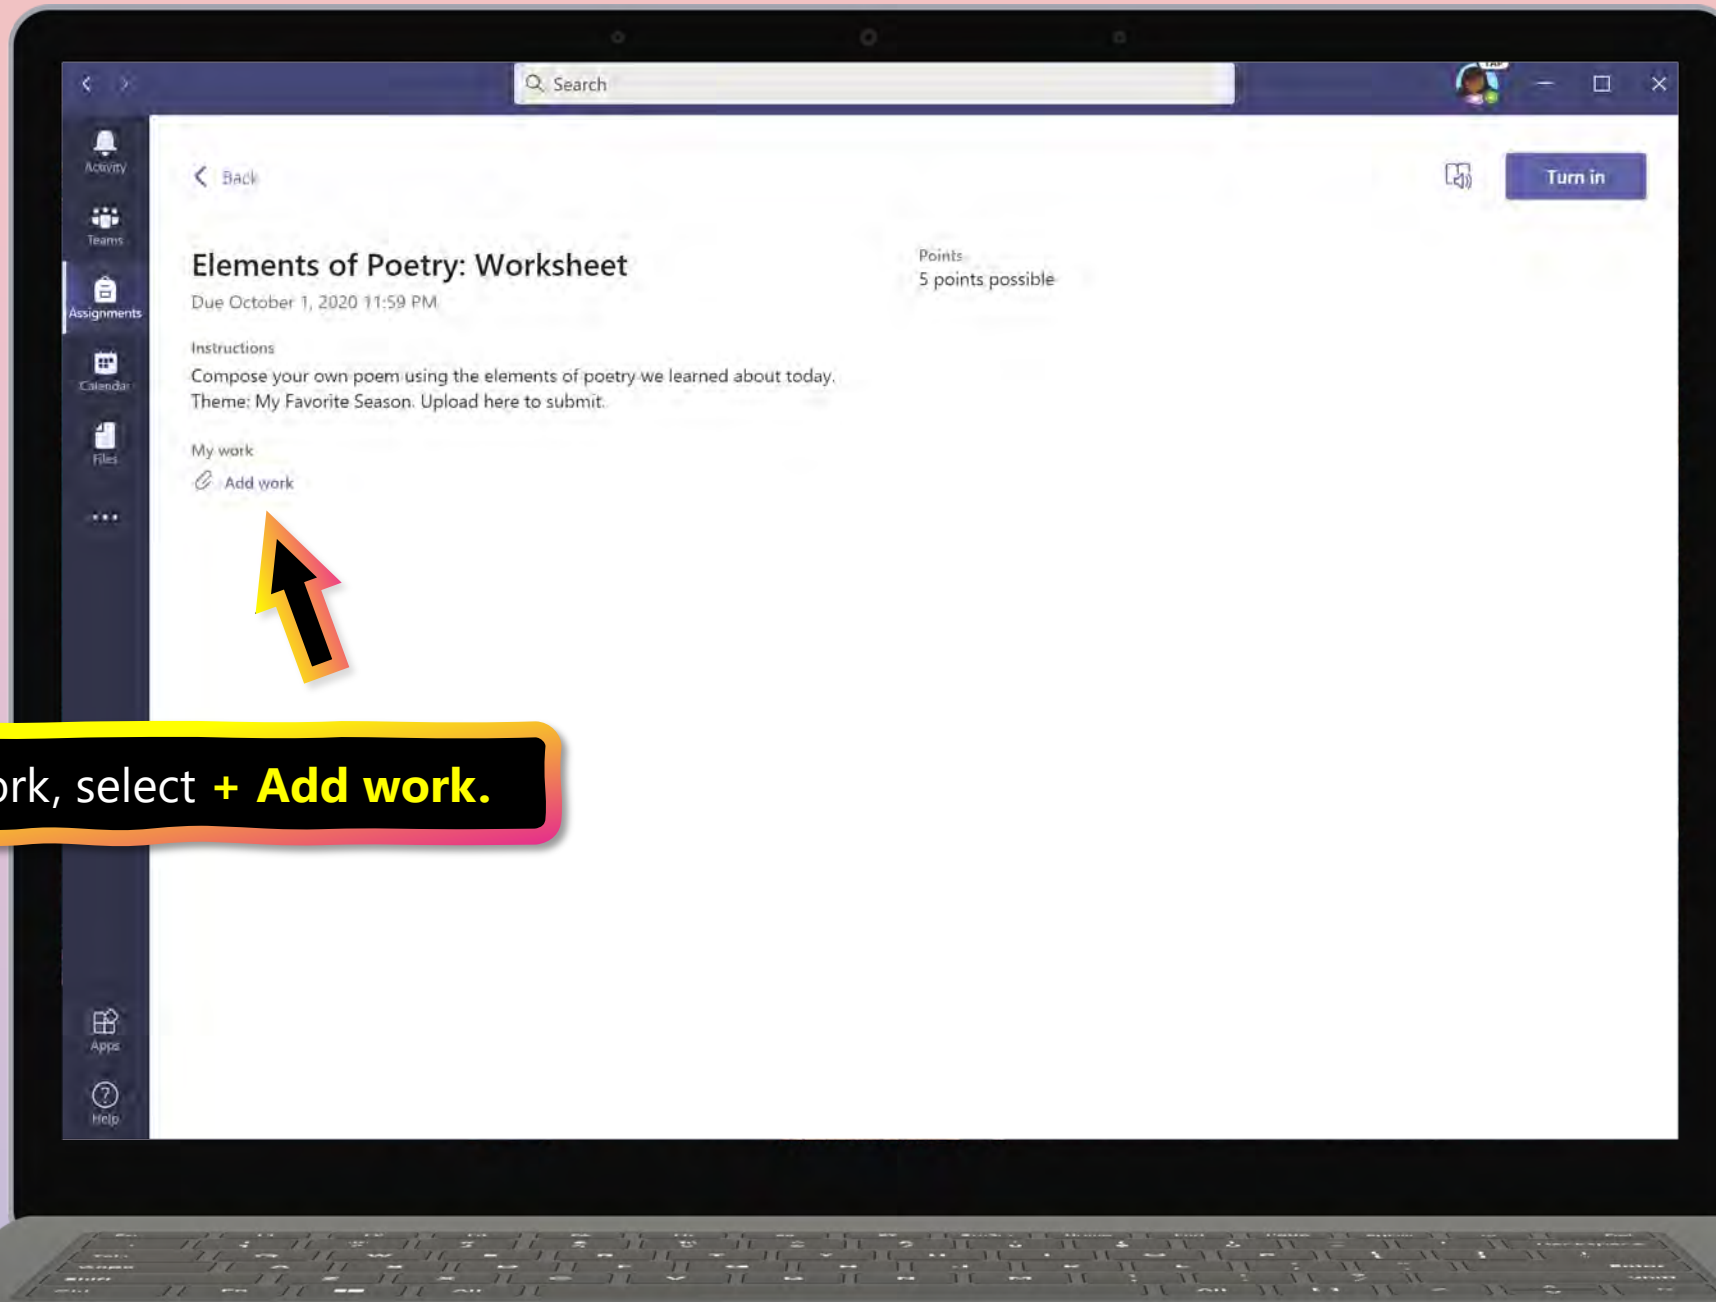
Search

Activity

Teams

Assignments

Calendar

Files

...

Apps

Help

Back

Turn in

Elements of Poetry: Worksheet

Due October 1, 2020 11:59 PM

Points

5 points possible

Instructions

Compose your own poem using the elements of poetry we learned about today. Theme: My Favorite Season. Upload here to submit.

My work

Add work

rk, select + Add work.